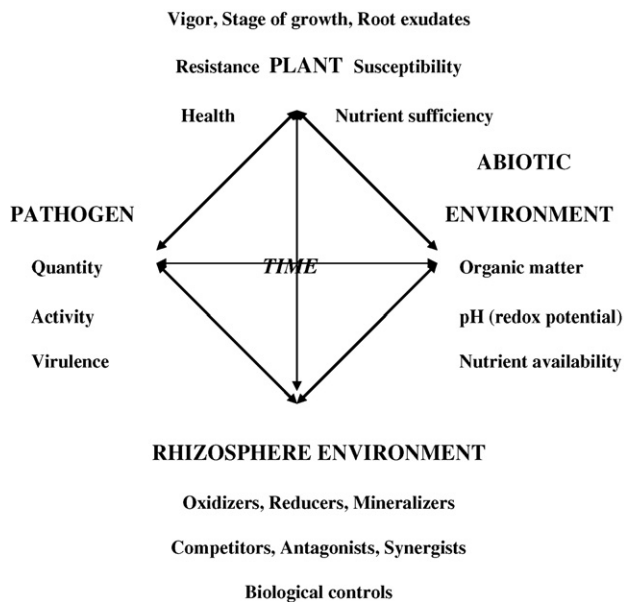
Vigor, Stage of growth, Root exudates

Resistance PLANT Susceptibility

Health

Nutrient sufficiency

ABIOTIC

PATHOGEN

ENVIRONMENT

Quantity

TIME

Organic matter

Activity

pH (redox potential)

Virulence

Nutrient availability

RHIZOSPHERE ENVIRONMENT

Oxidizers, Reducers, Mineralizers

Competitors, Antagonists, Synergists

Biological controls